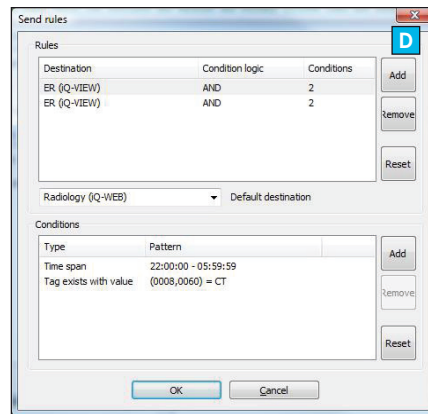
Send rules

D

Rules

| Destination | Condition logic | Conditions |
|---|---|---|
| ER (iQ-VIEW) | AND | 2 |
| ER (iQ-VIEW) | AND | 2 |

Add

Remove

Reset

Radiology (iQ-WEB)

Default destination

Conditions

| Type | Pattern |
|---|---|
| Time span | 22:00:00 - 05:59:59 |
| Tag exists with value | (0008,0060) = CT |

Add

Remove

Reset

OK

Cancel